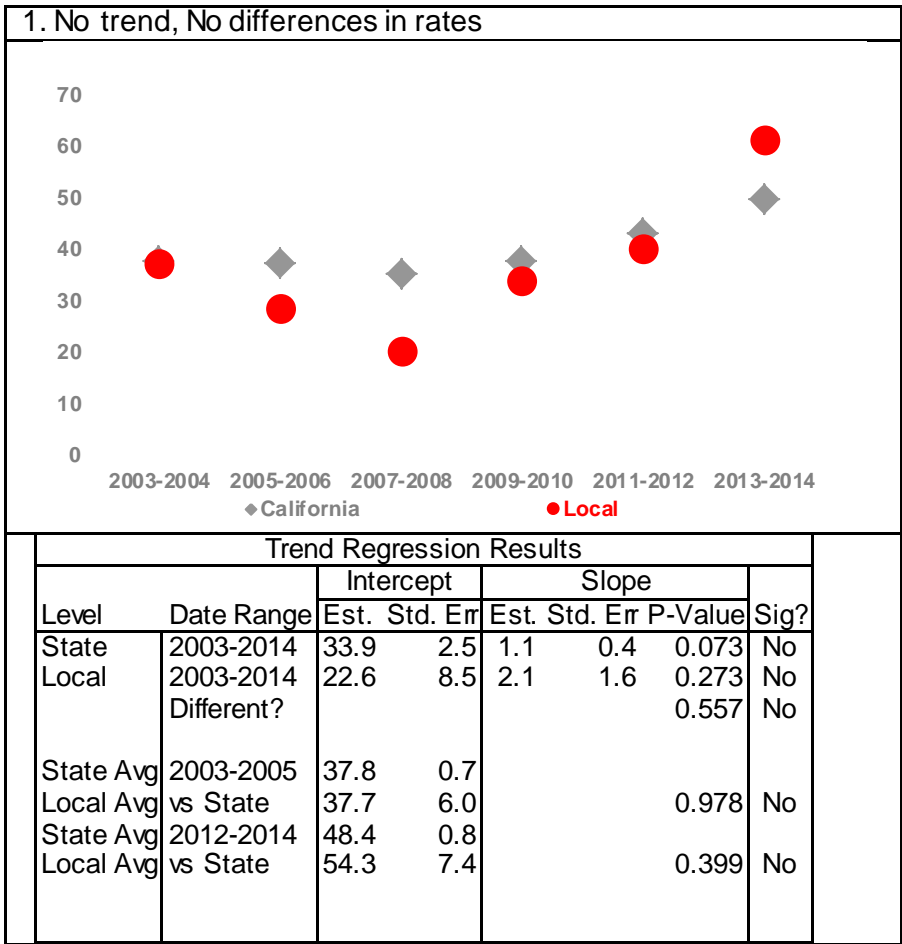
1. No trend, No differences in rates

70
60
50
40
30
20
10
0

2003-2004 2005-2006 2007-2008 2009-2010 2011-2012 2013-2014

California Local

Trend Regression Results

| | | Intercept | | Slope | | | |
|---|---|---|---|---|---|---|---|
| Level | Date Range | Est. | Std. Err | Est. | Std. Err | P-Value | Sig? |
| State | 2003-2014 | 33.9 | 2.5 | 1.1 | 0.4 | 0.073 | No |
| Local | 2003-2014 | 22.6 | 8.5 | 2.1 | 1.6 | 0.273 | No |
| | Different? | | | | | 0.557 | No |
| | | | | | | | |
| State Avg | 2003-2005 | 37.8 | 0.7 | | | | |
| Local Avg | vs State | 37.7 | 6.0 | | | 0.978 | No |
| State Avg | 2012-2014 | 48.4 | 0.8 | | | | |
| Local Avg | vs State | 54.3 | 7.4 | | | 0.399 | No |